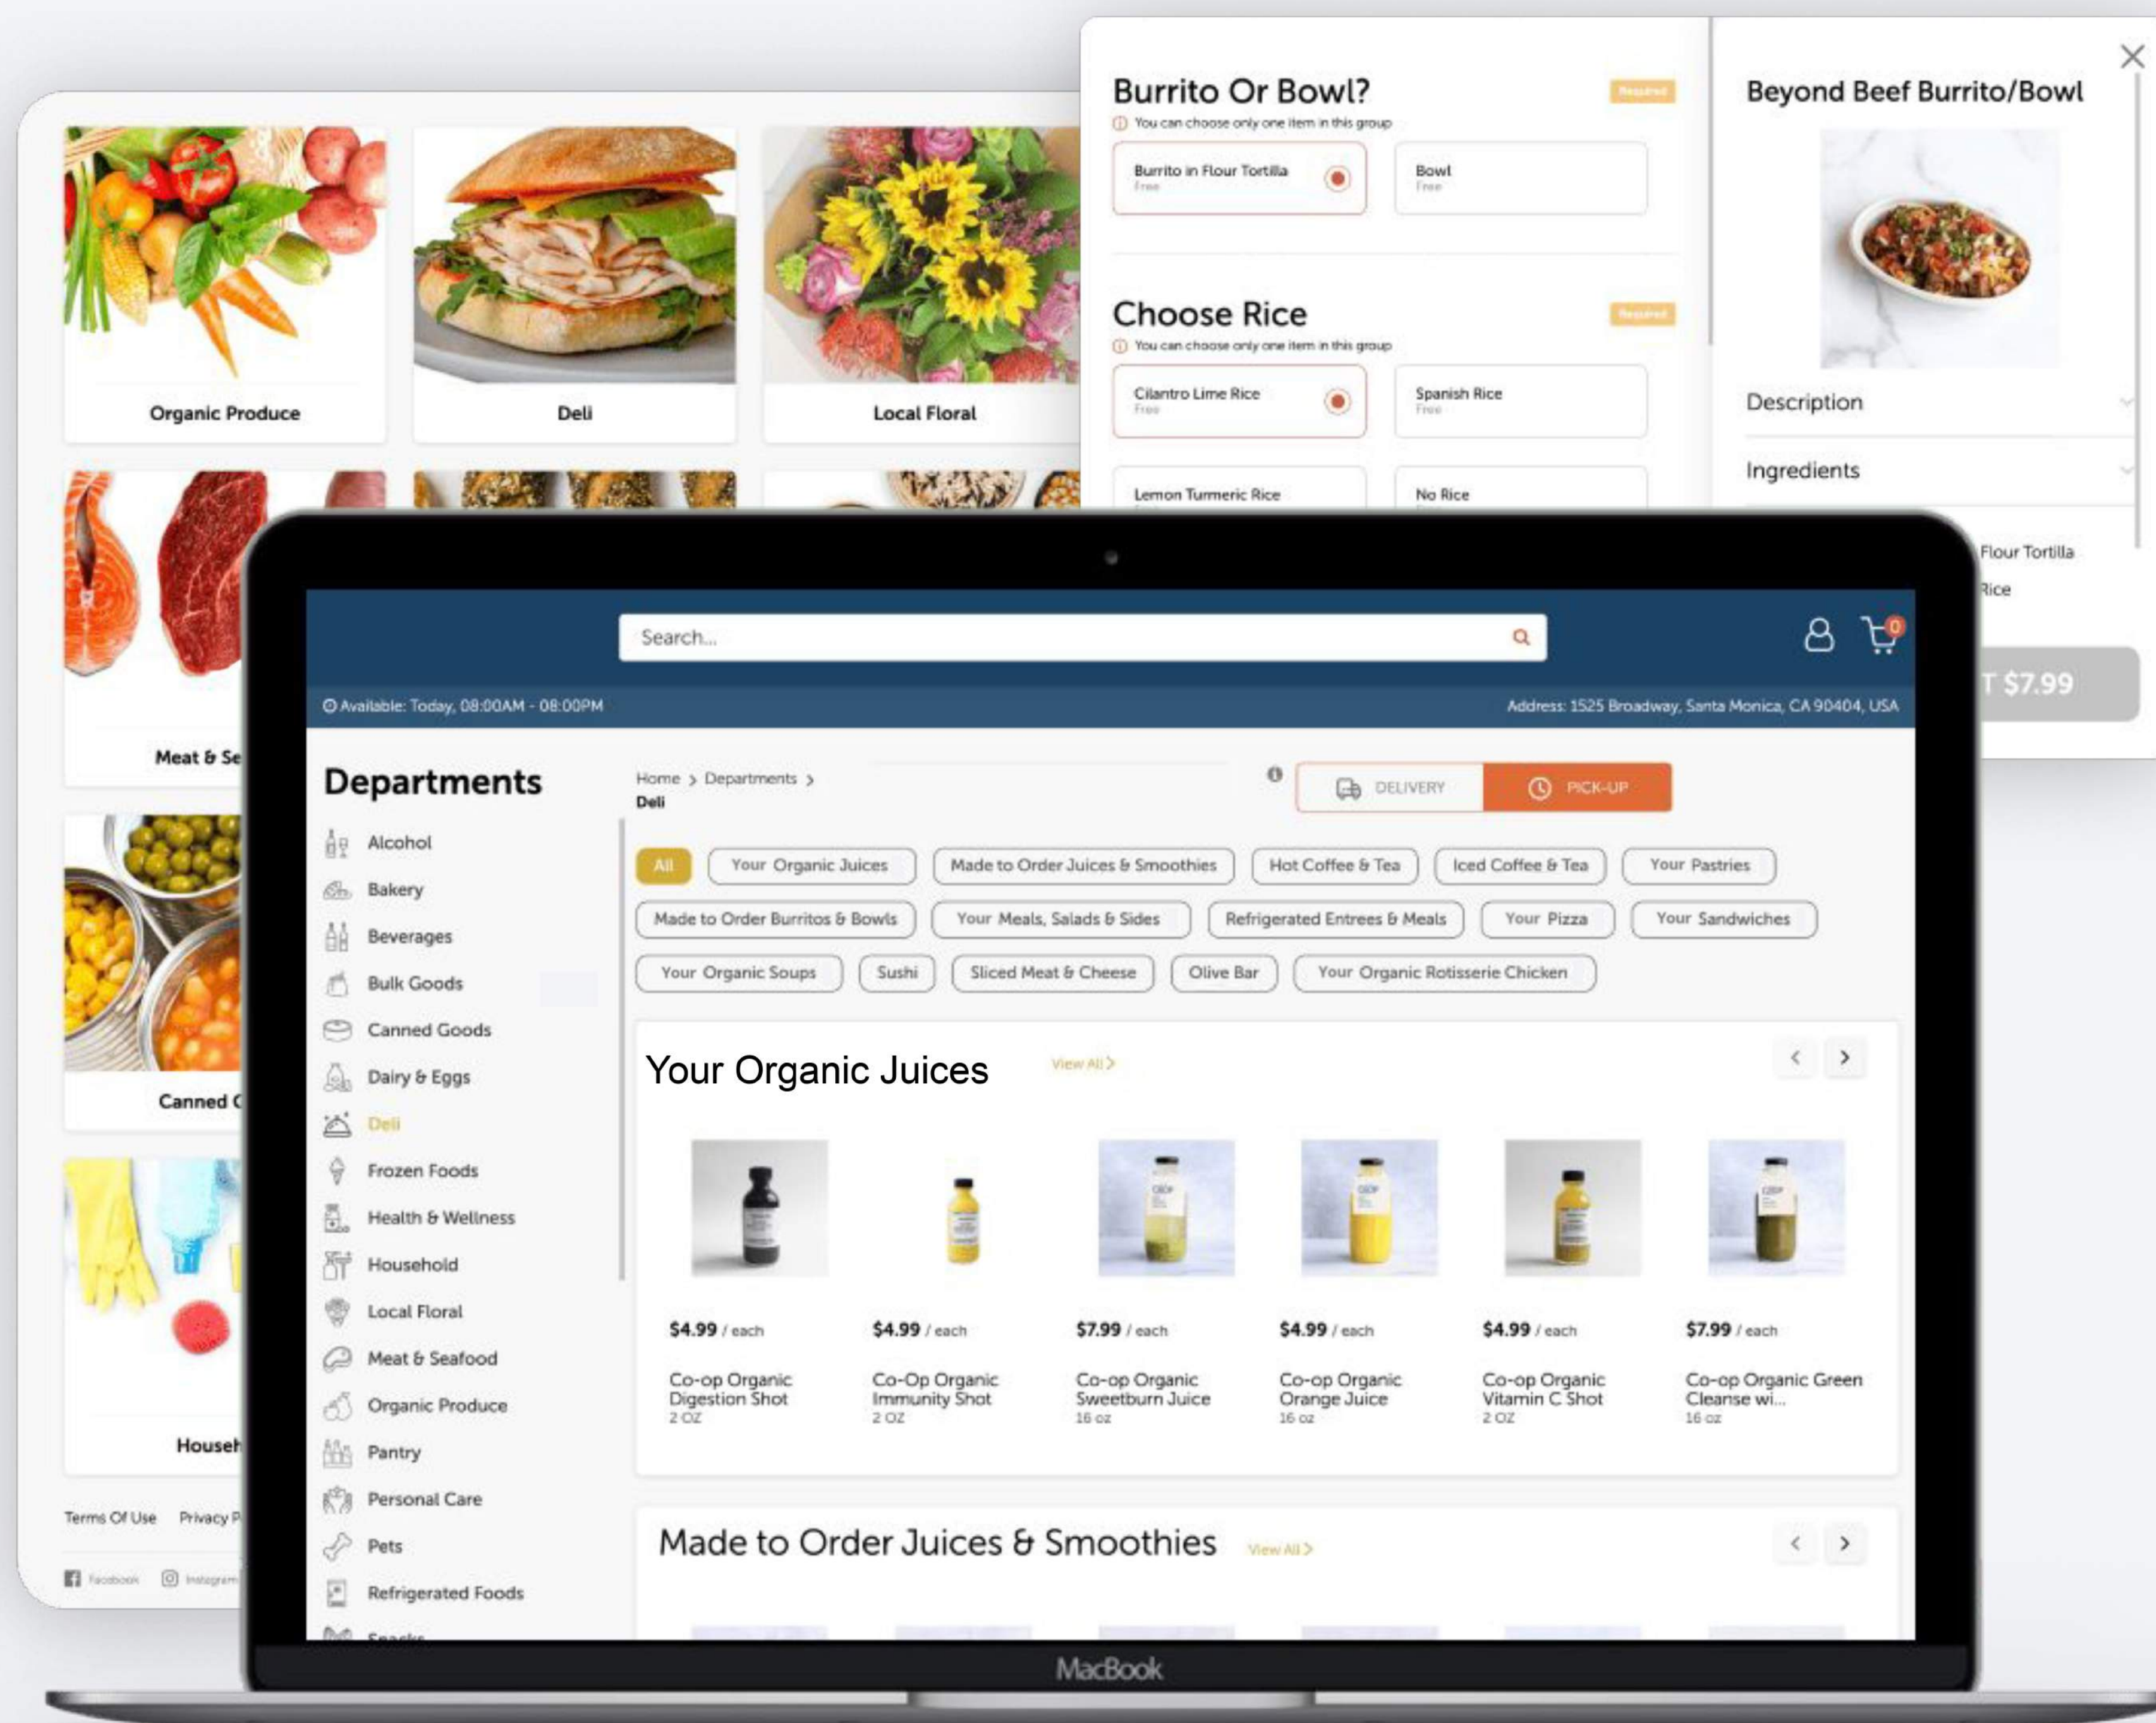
Organic Produce

Deli

Local Floral

Meat & Se

Canned C

Househ

Terms Of Use Privacy P

Facebook Instagram

Burrito Or Bowl?

Required

You can choose only one item in this group

Burrito in Flour Tortilla
Free

Bowl
Free

Choose Rice

Required

You can choose only one item in this group

Cilantro Lime Rice
Free

Spanish Rice
Free

Lemon Turmeric Rice

No Rice

Beyond Beef Burrito/Bowl

Description

Ingredients

Flour Tortilla

Rice

T $7.99

Search...

0

Available: Today, 08:00AM - 08:00PM

Address: 1525 Broadway, Santa Monica, CA 90404, USA

Departments

Alcohol
Bakery
Beverages
Bulk Goods
Canned Goods
Dairy & Eggs
Deli
Frozen Foods
Health & Wellness
Household
Local Floral
Meat & Seafood
Organic Produce
Pantry
Personal Care
Pets
Refrigerated Foods
Snacks

Home > Departments >
Deli

DELIVERY

PICK-UP

All | Your Organic Juices | Made to Order Juices & Smoothies | Hot Coffee & Tea | Iced Coffee & Tea | Your Pastries | Made to Order Burritos & Bowls | Your Meals, Salads & Sides | Refrigerated Entrees & Meals | Your Pizza | Your Sandwiches | Your Organic Soups | Sushi | Sliced Meat & Cheese | Olive Bar | Your Organic Rotisserie Chicken

Your Organic Juices

View All >

$4.99 / each
Co-op Organic Digestion Shot
2 OZ

$4.99 / each
Co-Op Organic Immunity Shot
2 OZ

$7.99 / each
Co-op Organic Sweetburn Juice
16 oz

$4.99 / each
Co-op Organic Orange Juice
16 oz

$4.99 / each
Co-op Organic Vitamin C Shot
2 OZ

$7.99 / each
Co-op Organic Green Cleanse wi...
16 oz

Made to Order Juices & Smoothies

View All >

MacBook